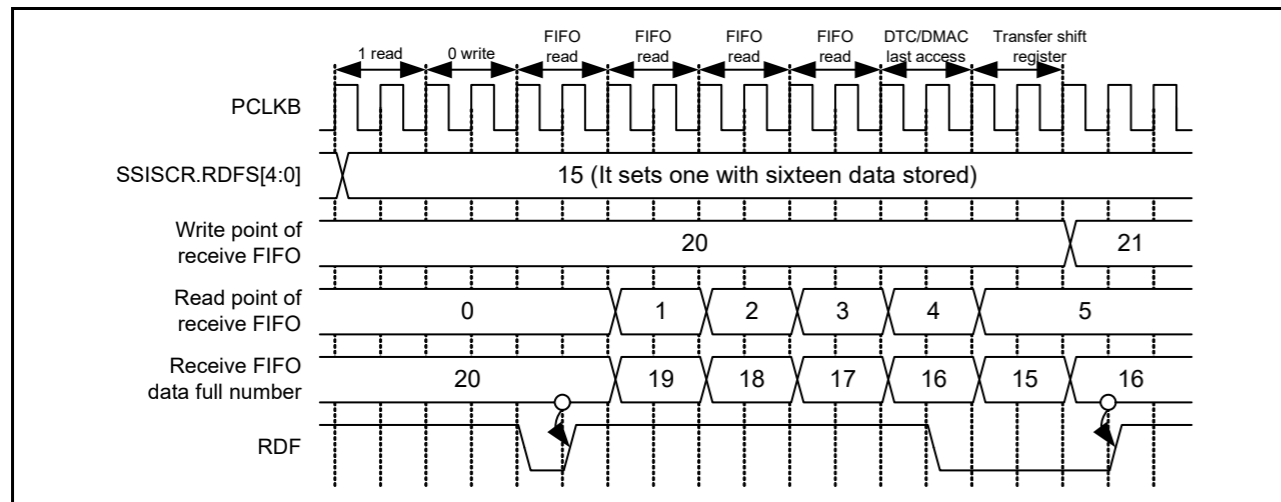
1 read
0 write
FIFO read
FIFO read
FIFO read
FIFO read
DTC/DMAC last access
Transfer shift register

PCLKB

SSISCR.RDFS[4:0]
15 (It sets one with sixteen data stored)

Write point of receive FIFO
20
21

Read point of receive FIFO
0
1
2
3
4
5

Receive FIFO data full number
20
19
18
17
16
15
16

RDF